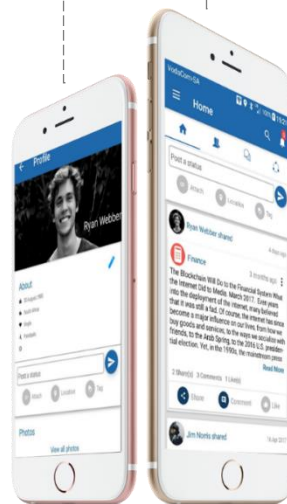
VodaCom-SA

Home

Post a status

Attach

Location

Tag

Ryan Webber shared

Finance

3 months ago

The Blockchain Will Do to the Financial System What the Internet Did to Media. March 2017. Five years into the deployment of the internet, many believed that it was still a fad. Of course, the internet has since become a major influence on our lives, from how we buy goods and services, to the ways we socialize with friends, to the Arab Spring, to the 2016 U.S. presidential election. Yet, in the 1990s, the mainstream press

Read More

2 Share(s) 3 Comments 1 Like(s)

Share

Comment

Like

Jim Norris shared

Profile

Ryan Webber

About

Post a status

Attach

Location

Tag

Photos

View all photos